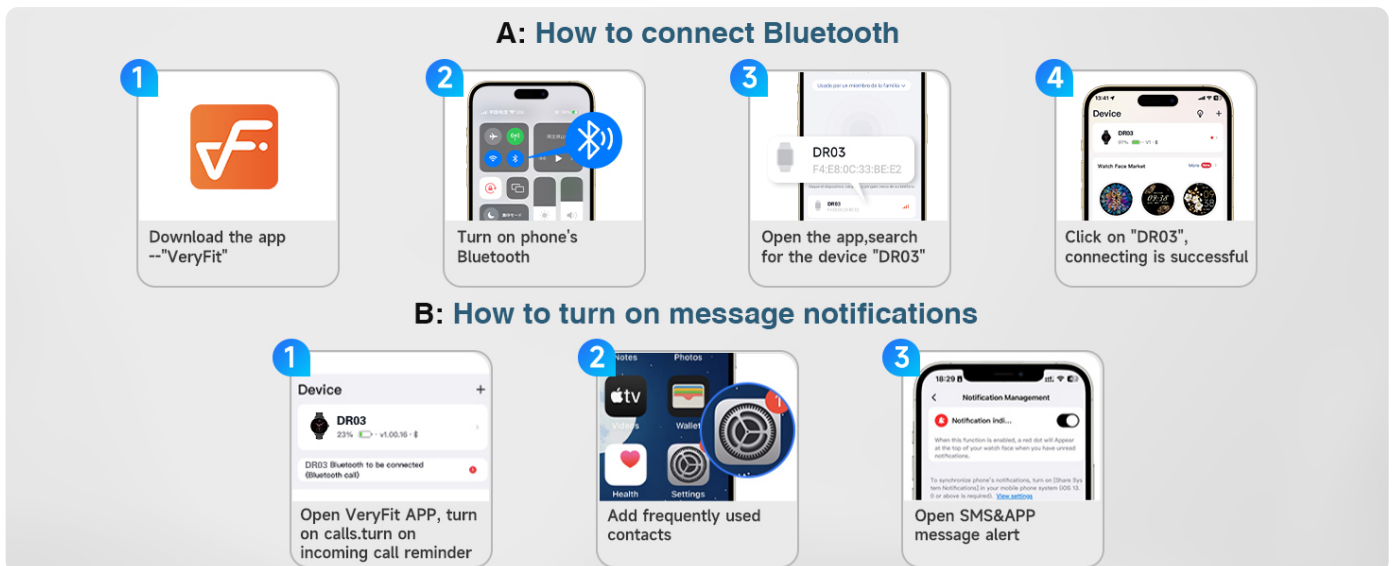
A: How to connect Bluetooth

1

Download the app --"VeryFit"

2

Turn on phone's Bluetooth

3

Usado por un miembro de la familia

DR03
F4:E8:0C:33:BE:E2

DR03

Open the app,search for the device "DR03"

4

Device

DR03

Watch Face Market

More

Click on "DR03", connecting is successful

B: How to turn on message notifications

1

Device +

DR03
23% v1.00.16

DR03 Bluetooth to be connected (Bluetooth call)

Open VeryFit APP, turn on calls.turn on incoming call reminder

2

Notes Photos

tv

Videos Wallet

Health Settings

Add frequently used contacts

3

18:29

Notification Management

Notification indi...

When this function is enabled, a red dot will Appear at the top of your watch face when you have unread notifications.

To synchronize phone's notifications, turn on [Share System Notifications] in your mobile phone system (iOS 13.0 or above is required). View settings

Open SMS&APP message alert